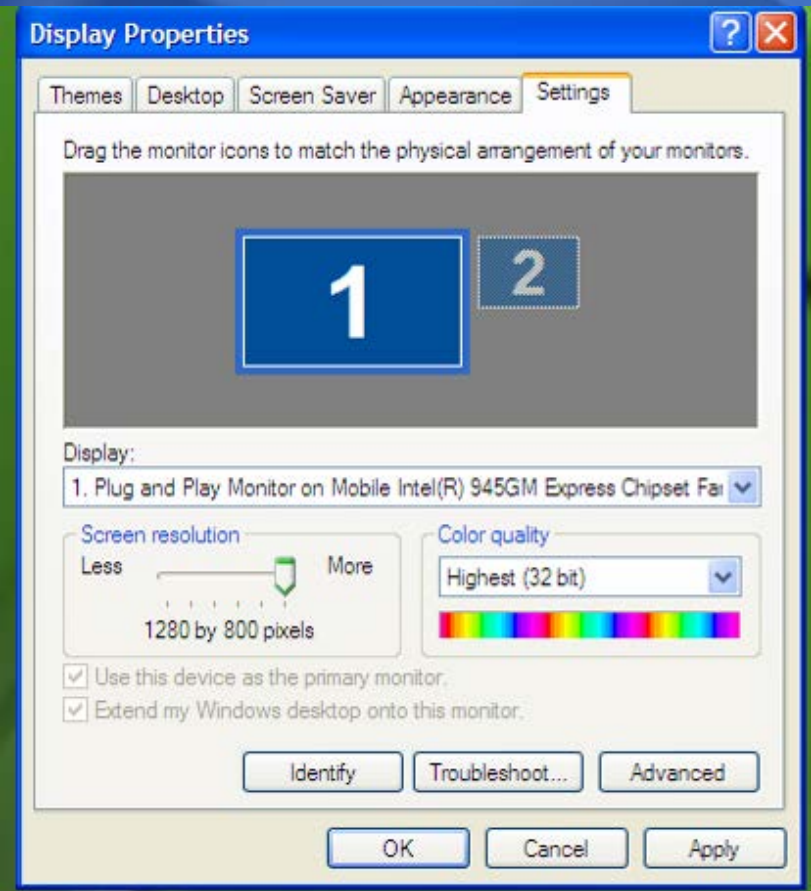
Display Properties

Themes | Desktop | Screen Saver | Appearance | Settings

Drag the monitor icons to match the physical arrangement of your monitors.

1 2

Display:
1. Plug and Play Monitor on Mobile Intel(R) 945GM Express Chipset Fa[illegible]

Screen resolution
Less More
1280 by 800 pixels

Color quality
Highest (32 bit)

Use this device as the primary monitor.
Extend my Windows desktop onto this monitor.

Identify | Troubleshoot... | Advanced

OK | Cancel | Apply